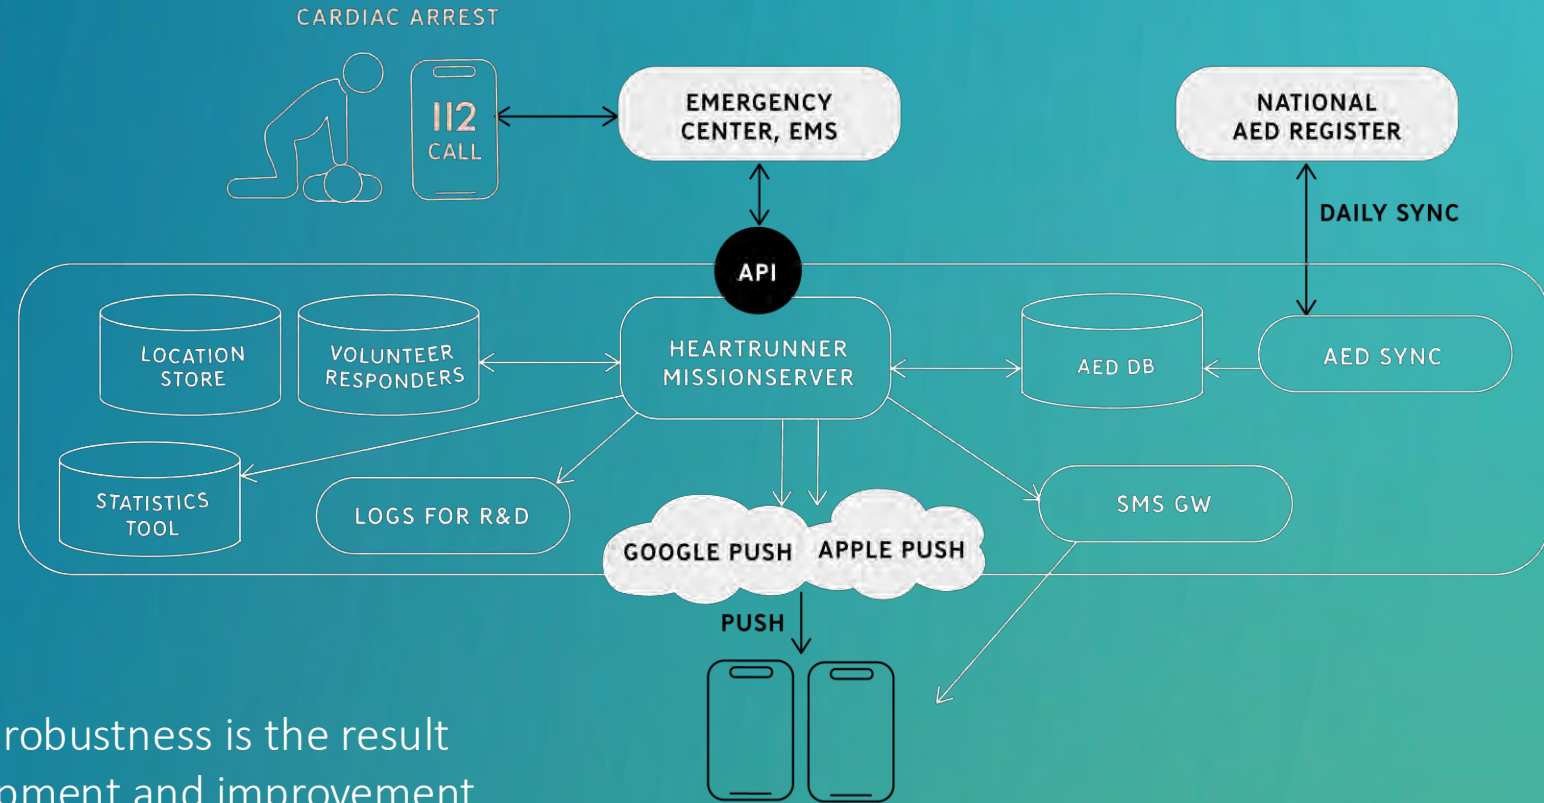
CARDIAC ARREST

112
CALL

EMERGENCY CENTER, EMS

NATIONAL AED REGISTER

DAILY SYNC

API

LOCATION STORE

VOLUNTEER RESPONDERS

HEARTRUNNER MISSIONSERVER

AED DB

AED SYNC

STATISTICS TOOL

LOGS FOR R&D

SMS GW

GOOGLE PUSH

APPLE PUSH

PUSH

robustness is the result
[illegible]pment and improvement